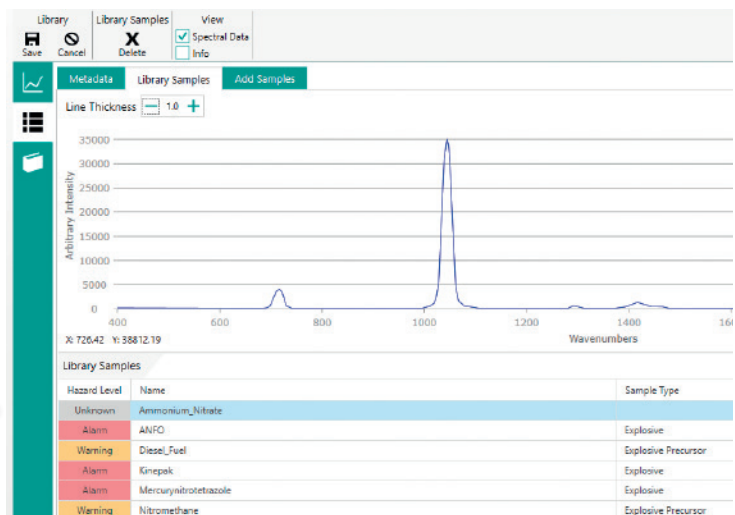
Library
Save Cancel
Library Samples
Delete
View
Spectral Data
Info

Metadata Library Samples Add Samples

Line Thickness 1.0

Arbitrary Intensity
35000
30000
25000
20000
15000
10000
5000
0
400 600 800 1000 1200 1400 160
X: 726.42 Y: 38812.19
Wavenumbers

Library Samples

| Hazard Level | Name | Sample Type |
|---|---|---|
| Unknown | Ammonium_Nitrate | |
| Alarm | ANFO | Explosive |
| Warning | Diesel_Fuel | Explosive Precursor |
| Alarm | Kinepak | Explosive |
| Alarm | Mercurynitrotetrazole | Explosive |
| Warning | Nitromethane | Explosive Precursor |